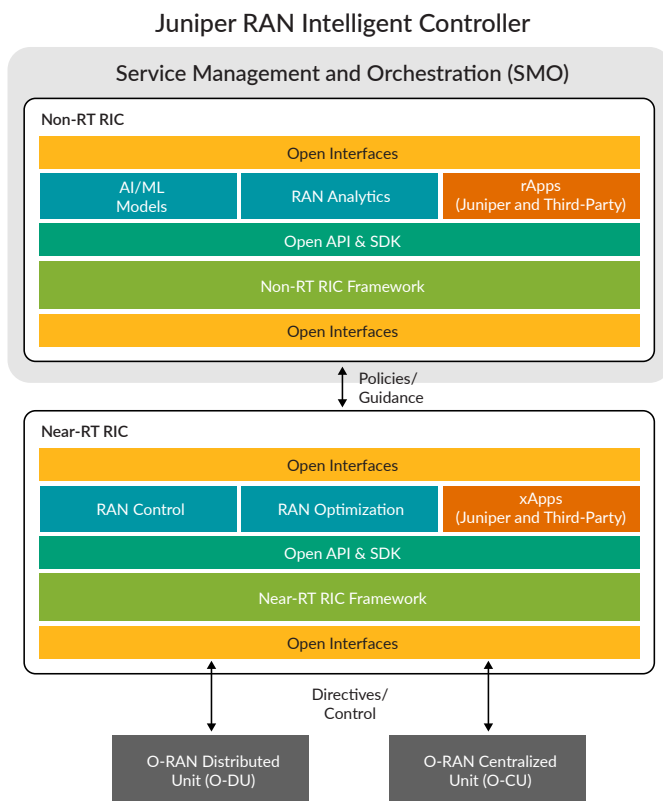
Juniper RAN Intelligent Controller

Service Management and Orchestration (SMO)

Non-RT RIC

Open Interfaces

AI/ML Models

RAN Analytics

rApps (Juniper and Third-Party)

Open API & SDK

Non-RT RIC Framework

Open Interfaces

Policies/ Guidance

Near-RT RIC

Open Interfaces

RAN Control

RAN Optimization

xApps (Juniper and Third-Party)

Open API & SDK

Near-RT RIC Framework

Open Interfaces

Directives/ Control

O-RAN Distributed Unit (O-DU)

O-RAN Centralized Unit (O-CU)